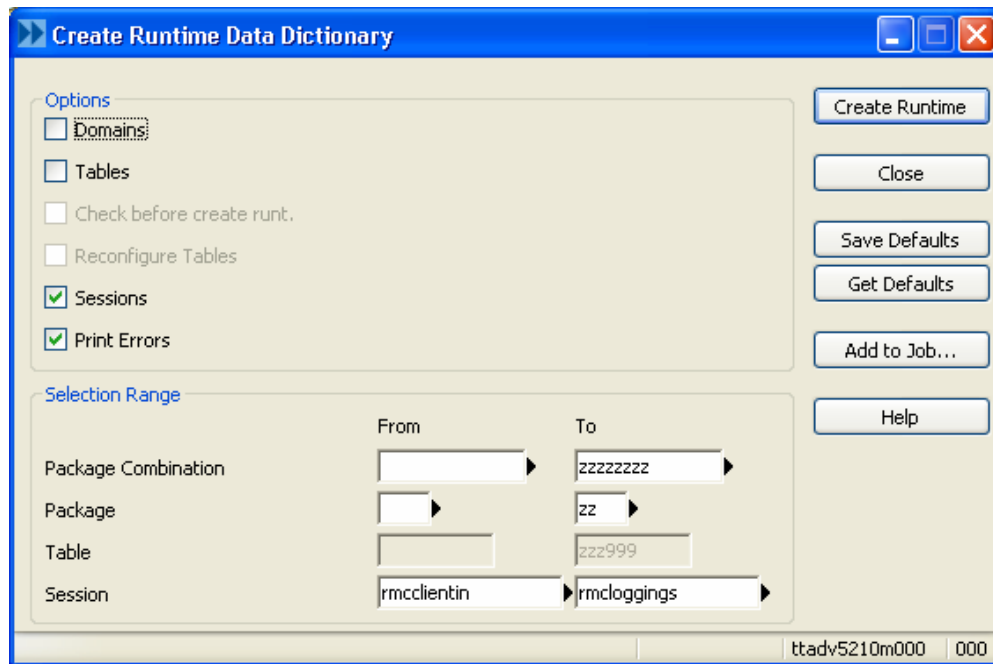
Create Runtime Data Dictionary

Options

Domains

Tables

Check before create runt.

Reconfigure Tables

Sessions

Print Errors

Create Runtime

Close

Save Defaults

Get Defaults

Add to Job...

Help

Selection Range

| | From | To |
|---|---|---|
| Package Combination | | zzzzzzzz |
| Package | | zz |
| Table | | zzz999 |
| Session | rmcclientin | rmcloggings |

ttadv5210m000 000